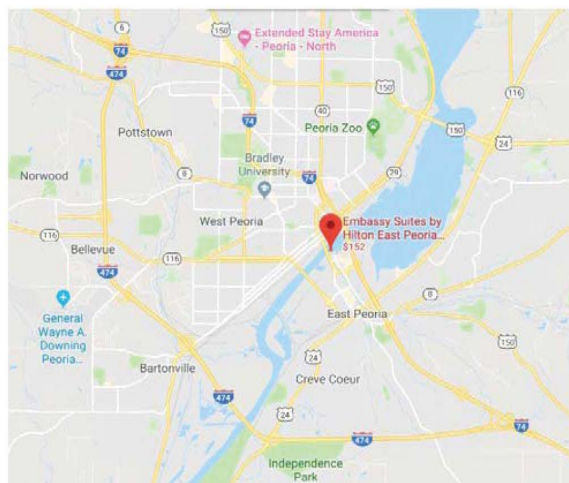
6
150
Extended Stay America - Peoria - North
74
474
150
116
40
Peoria Zoo
Pottstown
74
150
24
Bradley University
Norwood
8
74
29
West Peoria
Embassy Suites by Hilton East Peoria...
$152
116
Bellevue
116
474
8
General Wayne A. Downing Peoria...
East Peoria
150
24
Bartonville
Creve Coeur
474
24
474
74
Independence Park